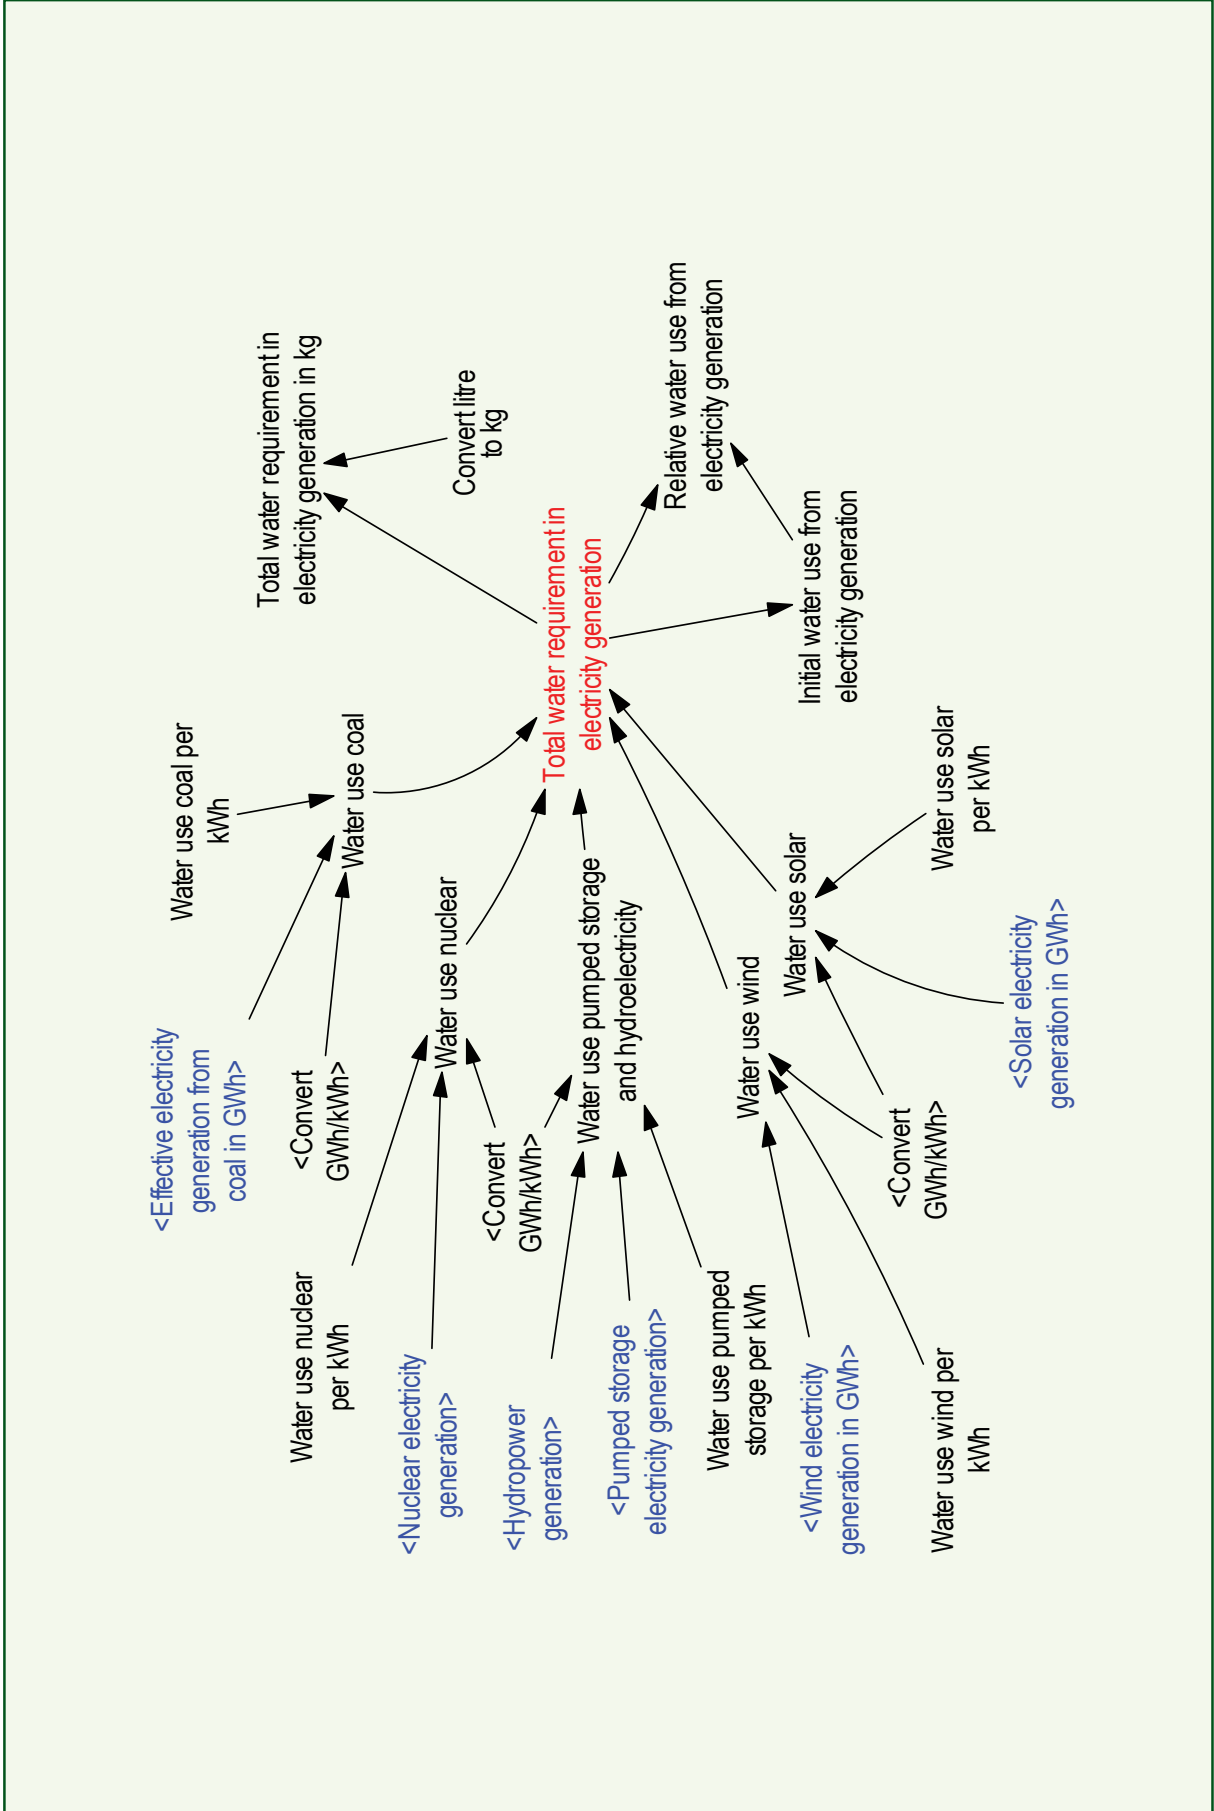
Total water requirement in electricity generation in kg

Convert litre to kg

Relative water use from electricity generation

Total water requirement in electricity generation

Initial water use from electricity generation

Water use coal per kWh

Water use coal

<Effective electricity generation from coal in GWh>

<Convert GWh/kWh>

Water use nuclear

Water use nuclear per kWh

<Nuclear electricity generation>

<Convert GWh/kWh>

Water use pumped storage and hydroelectricity

<Hydropower generation>

<Pumped storage electricity generation>

Water use pumped storage per kWh

Water use wind

<Wind electricity generation in GWh>

Water use wind per kWh

<Convert GWh/kWh>

Water use solar

Water use solar per kWh

<Solar electricity generation in GWh>